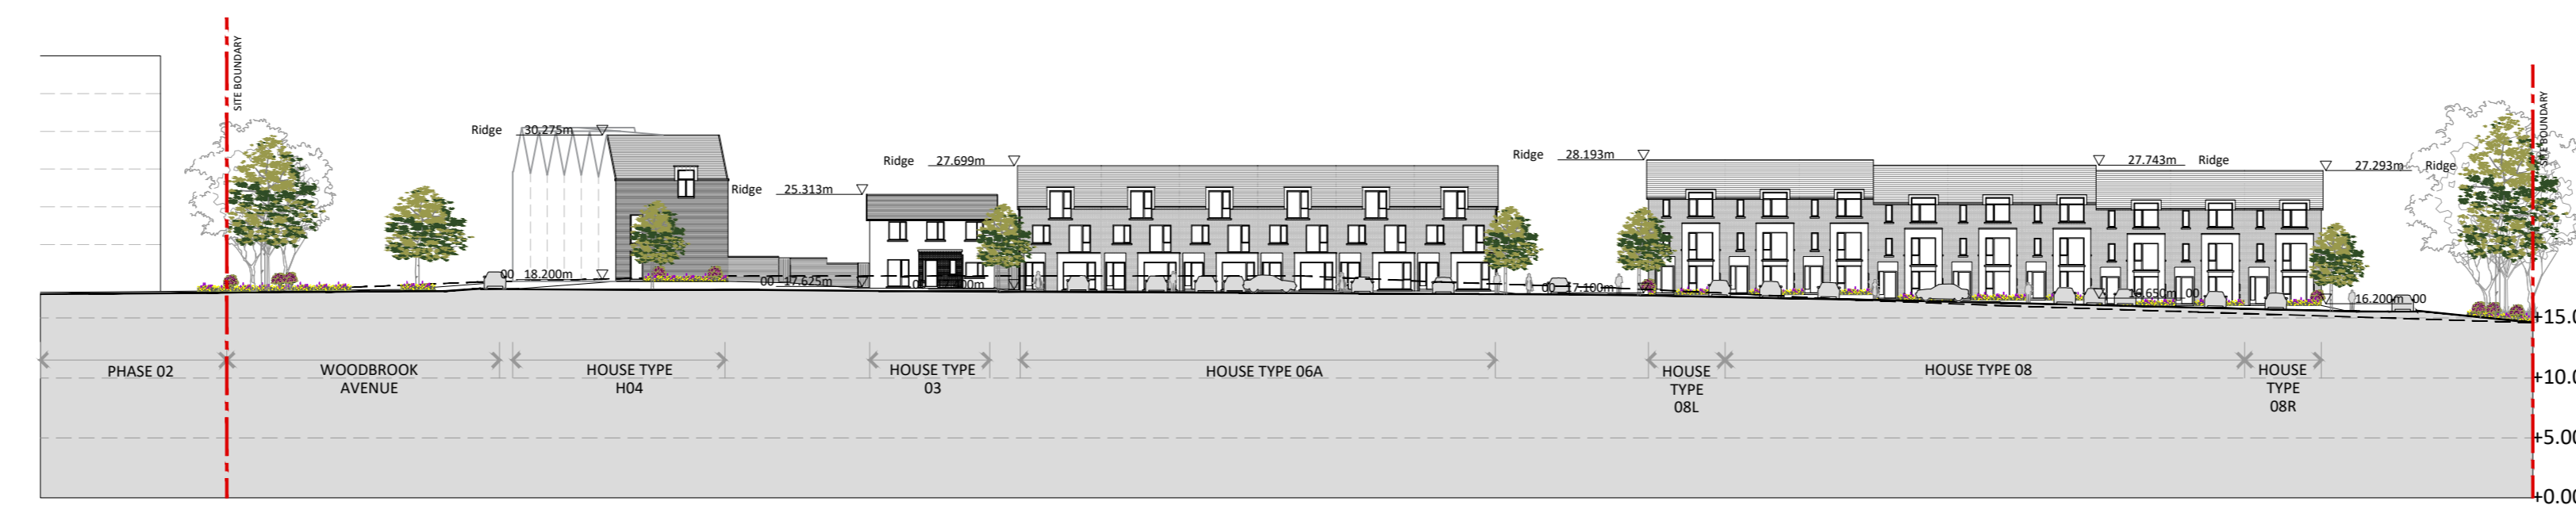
SITE BOUNDARY

Ridge 30.275m

Ridge 25.313m

Ridge 27.699m

Ridge 28.193m

27.743m Ridge

27.293m Ridge

SITE BOUNDARY

00 18.200m

00 17.625m

00 17.600m

00 17.100m

16.650m 00

16.200m 00

+15.0

+10.0

+5.00

+0.00

PHASE 02

WOODBROOK AVENUE

HOUSE TYPE H04

HOUSE TYPE 03

HOUSE TYPE 06A

HOUSE TYPE 08L

HOUSE TYPE 08

HOUSE TYPE 08R